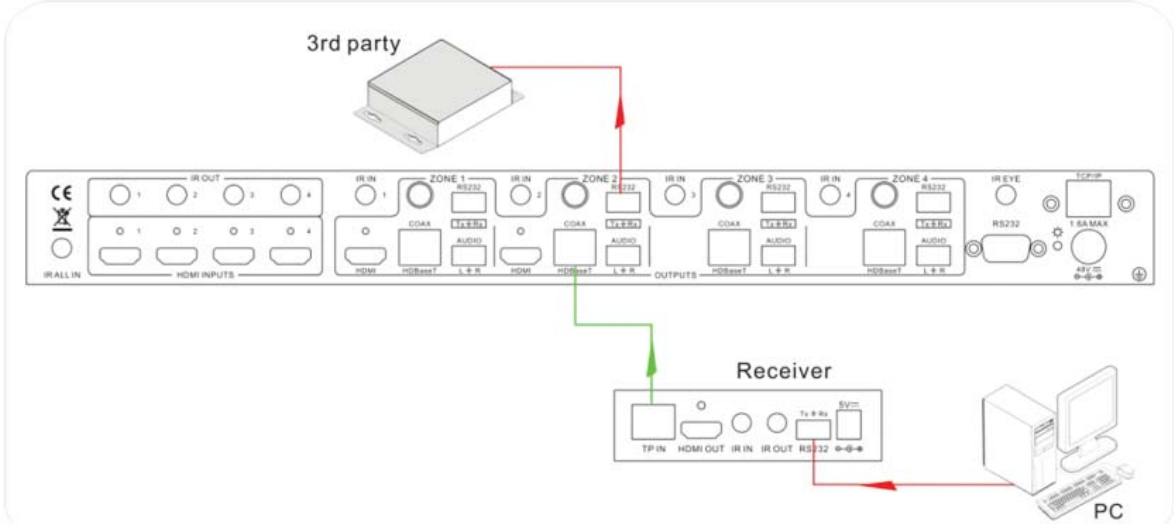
3rd party

CE

IR ALL IN

IR OUT
1 2 3 4

1 2 3 4
HDMI INPUTS

IR IN 1
ZONE 1
RS232
Tx ⏚ Rx
HDMI
COAX
HDBaseT
AUDIO
L ⏚ R

IR IN 2
ZONE 2
RS232
Tx ⏚ Rx
HDMI
COAX
HDBaseT
AUDIO
L ⏚ R

OUTPUTS

IR IN 3
ZONE 3
RS232
Tx ⏚ Rx
COAX
HDBaseT
AUDIO
L ⏚ R

IR IN 4
ZONE 4
RS232
Tx ⏚ Rx
COAX
HDBaseT
AUDIO
L ⏚ R

IR EYE
RS232
TCP/IP
1.6A MAX
48V

Receiver
TP IN
HDMI OUT
IR IN
IR OUT
Tx ⏚ Rx
RS232
5V

PC